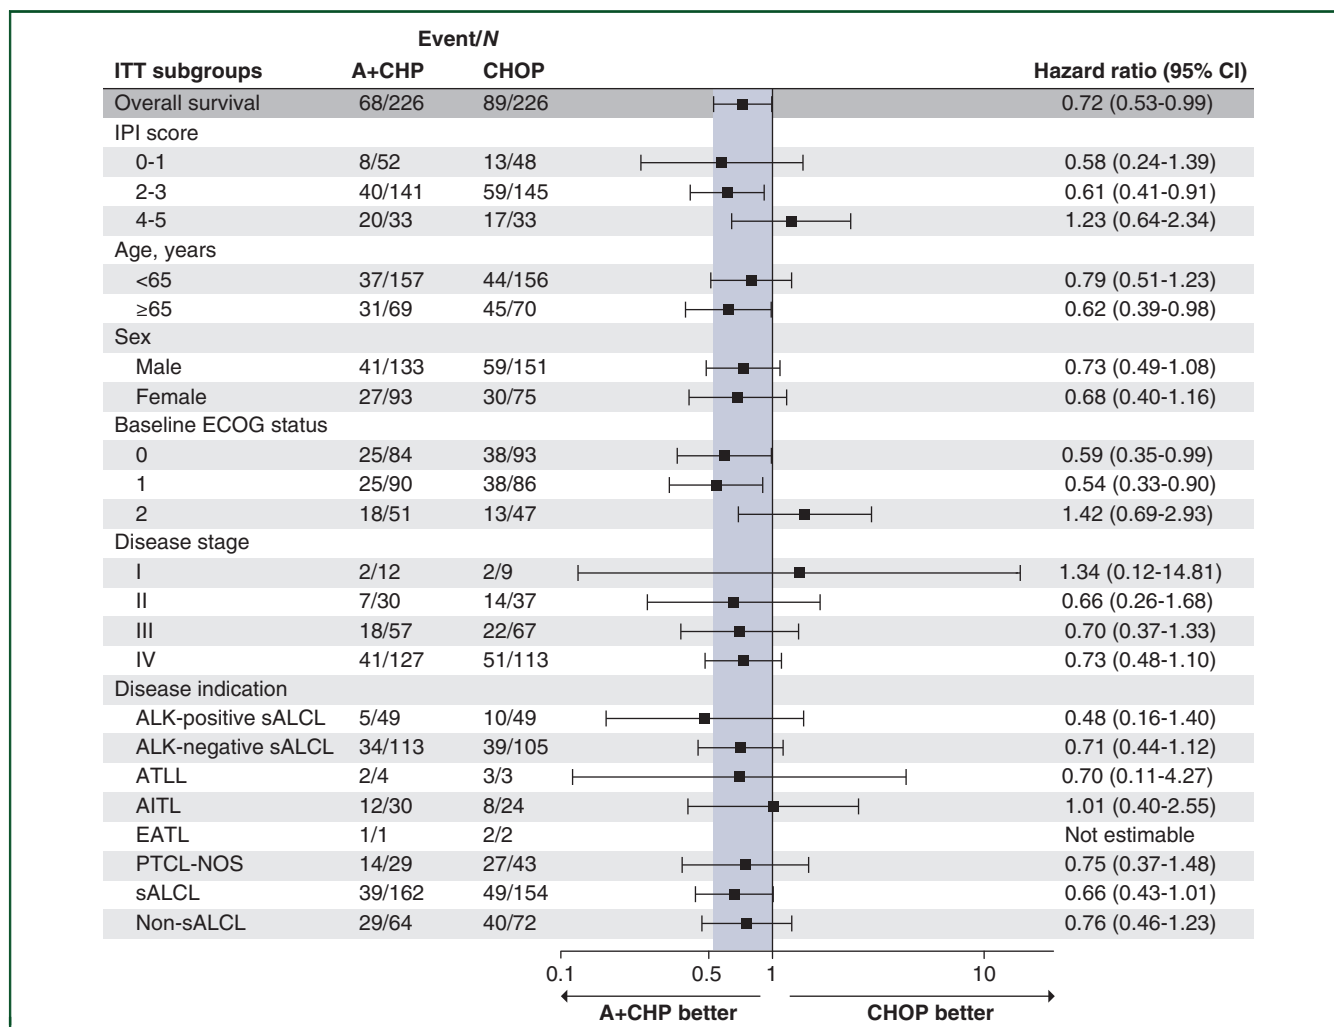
| ITT subgroups | Event/$N$ A+CHP | Event/$N$ CHOP | Hazard ratio (95% CI) |
|---|---|---|---|
| Overall survival | 68/226 | 89/226 | 0.72 (0.53-0.99) |
| IPI score | | | |
| 0-1 | 8/52 | 13/48 | 0.58 (0.24-1.39) |
| 2-3 | 40/141 | 59/145 | 0.61 (0.41-0.91) |
| 4-5 | 20/33 | 17/33 | 1.23 (0.64-2.34) |
| Age, years | | | |
| <65 | 37/157 | 44/156 | 0.79 (0.51-1.23) |
| ≥65 | 31/69 | 45/70 | 0.62 (0.39-0.98) |
| Sex | | | |
| Male | 41/133 | 59/151 | 0.73 (0.49-1.08) |
| Female | 27/93 | 30/75 | 0.68 (0.40-1.16) |
| Baseline ECOG status | | | |
| 0 | 25/84 | 38/93 | 0.59 (0.35-0.99) |
| 1 | 25/90 | 38/86 | 0.54 (0.33-0.90) |
| 2 | 18/51 | 13/47 | 1.42 (0.69-2.93) |
| Disease stage | | | |
| I | 2/12 | 2/9 | 1.34 (0.12-14.81) |
| II | 7/30 | 14/37 | 0.66 (0.26-1.68) |
| III | 18/57 | 22/67 | 0.70 (0.37-1.33) |
| IV | 41/127 | 51/113 | 0.73 (0.48-1.10) |
| Disease indication | | | |
| ALK-positive sALCL | 5/49 | 10/49 | 0.48 (0.16-1.40) |
| ALK-negative sALCL | 34/113 | 39/105 | 0.71 (0.44-1.12) |
| ATLL | 2/4 | 3/3 | 0.70 (0.11-4.27) |
| AITL | 12/30 | 8/24 | 1.01 (0.40-2.55) |
| EATL | 1/1 | 2/2 | Not estimable |
| PTCL-NOS | 14/29 | 27/43 | 0.75 (0.37-1.48) |
| sALCL | 39/162 | 49/154 | 0.66 (0.43-1.01) |
| Non-sALCL | 29/64 | 40/72 | 0.76 (0.46-1.23) |

0.1 0.5 1 10

A+CHP better CHOP better